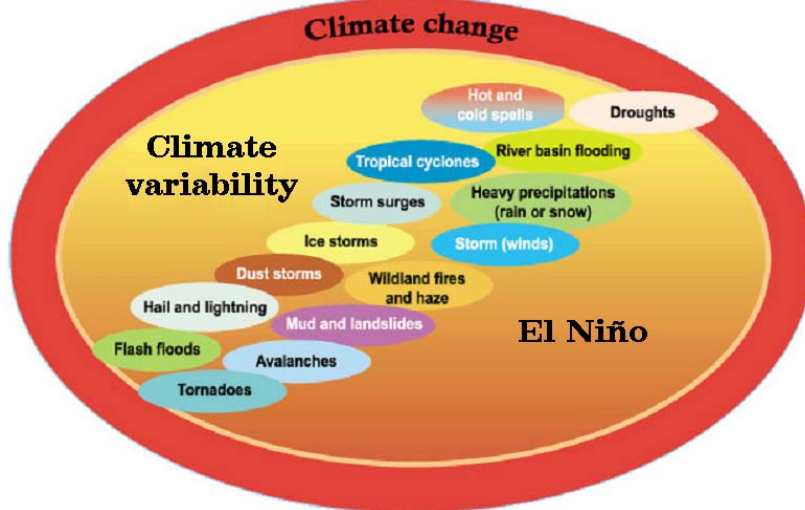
Climate change

Climate variability

Hot and cold spells

Droughts

River basin flooding

Tropical cyclones

Storm surges

Heavy precipitations (rain or snow)

Ice storms

Storm (winds)

Dust storms

Wildland fires and haze

Hail and lightning

Mud and landslides

El Niño

Flash floods

Avalanches

Tornadoes